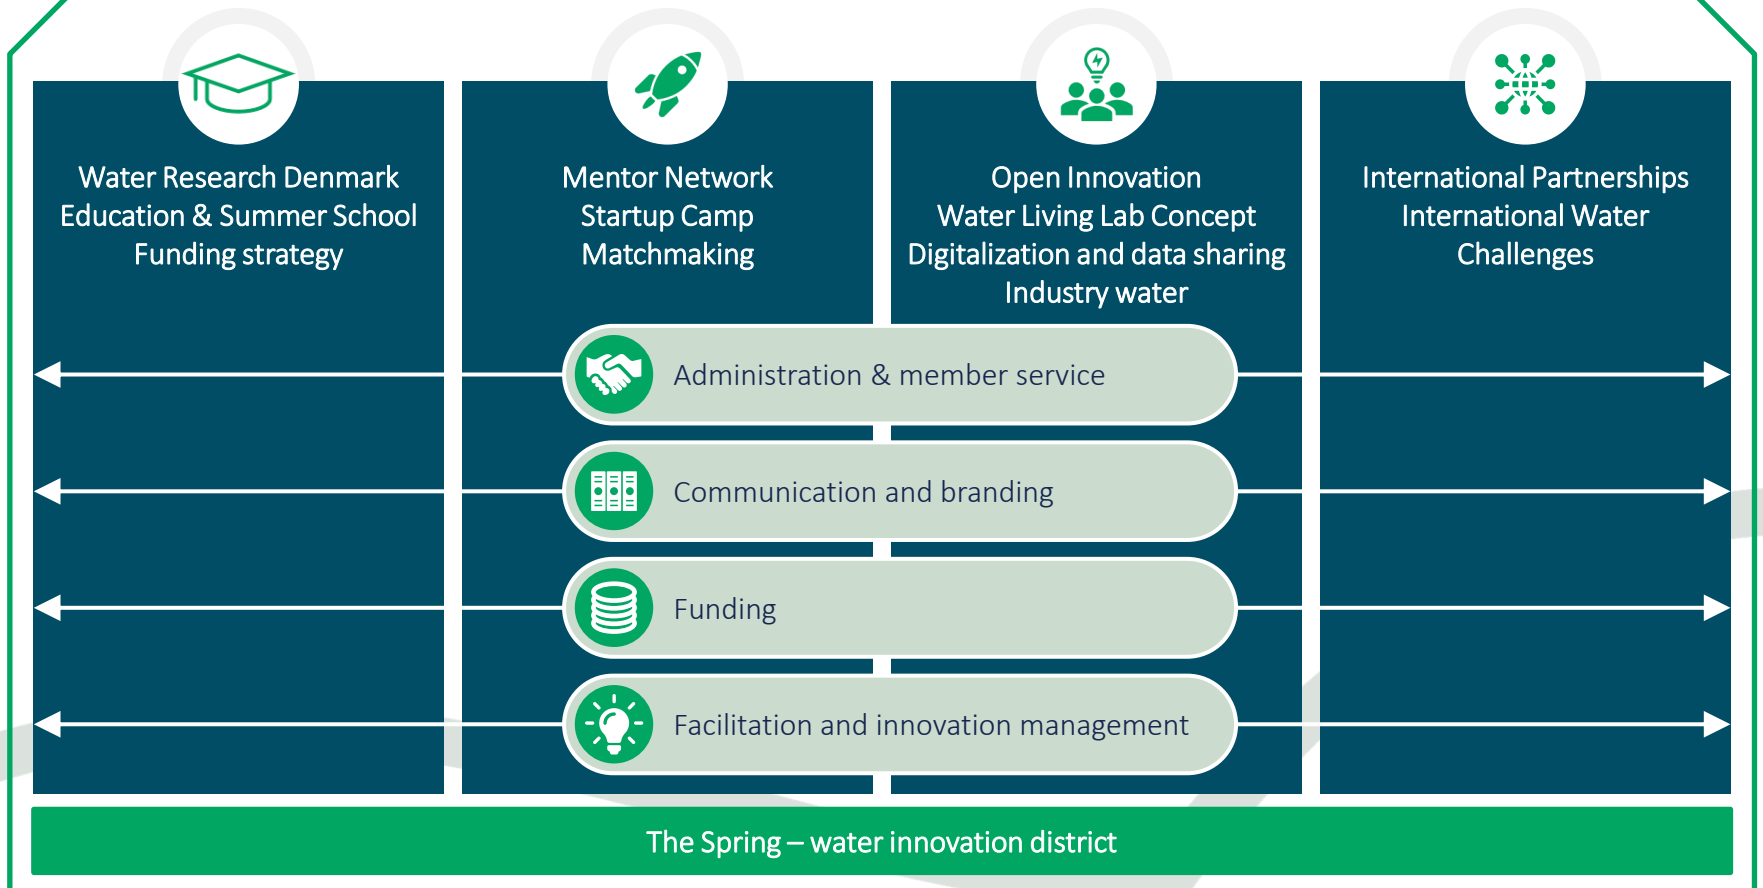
Water Research Denmark
Education & Summer School
Funding strategy

Mentor Network
Startup Camp
Matchmaking

Open Innovation
Water Living Lab Concept
Digitalization and data sharing
Industry water

International Partnerships
International Water
Challenges

Administration & member service

Communication and branding

Funding

Facilitation and innovation management

The Spring – water innovation district